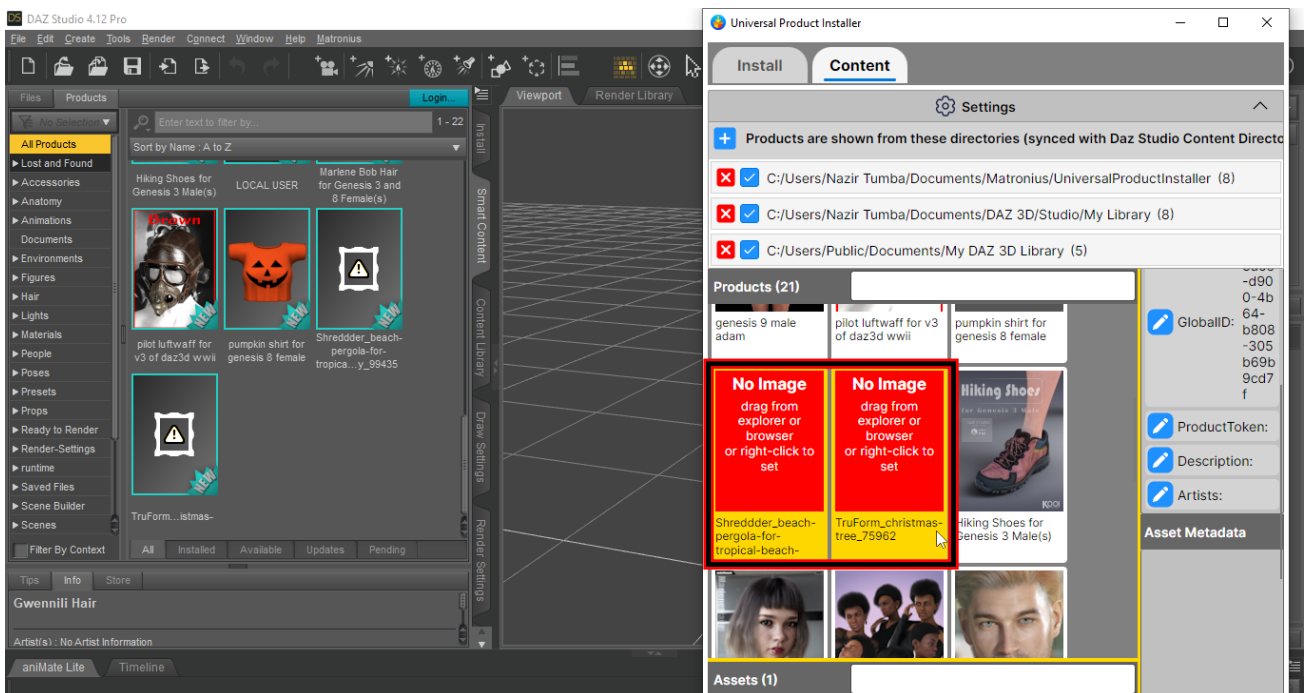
DAZ Studio 4.12 Pro
File Edit Create Tools Render Connect Window Help Matronius

Files Products Login...
No Selection
Enter text to filter by... 1 - 22
Sort by Name : A to Z

All Products
▸Lost and Found
▸Accessories
▸Anatomy
▸Animations
Documents
▸Environments
▸Figures
▸Hair
▸Lights
▸Materials
▸People
▸Poses
▸Presets
▸Props
▸Ready to Render
▸Render-Settings
▸runtime
▸Saved Files
▸Scene Builder
▸Scenes
Filter By Context

Hiking Shoes for Genesis 3 Male(s)
LOCAL USER
Marlene Bob Hair for Genesis 3 and 8 Female(s)
pilot luftwaff for v3 of daz3d wwii
pumpkin shirt for genesis 8 female
Shreddder_beach-pergola-for-tropica...y_99435
TruForm...istmas-

All Installed Available Updates Pending

Install Smart Content Content Library Draw Settings Render Settings

Viewport Render Library

Tips Info Store
Gwennili Hair
Artist(s) : No Artist Information

aniMate Lite Timeline

Universal Product Installer
Install Content
Settings
Products are shown from these directories (synced with Daz Studio Content Directo
C:/Users/Nazir Tumba/Documents/Matronius/UniversalProductInstaller (8)
C:/Users/Nazir Tumba/Documents/DAZ 3D/Studio/My Library (8)
C:/Users/Public/Documents/My DAZ 3D Library (5)
Products (21)
genesis 9 male adam
pilot luftwaff for v3 of daz3d wwii
pumpkin shirt for genesis 8 female
No Image
drag from explorer or browser or right-click to set
Shreddder_beach-pergola-for-tropical-beach-
No Image
drag from explorer or browser or right-click to set
TruForm_christmas-tree_75962
Hiking Shoes for Genesis 3 Male(s)
Assets (1)
GlobalID: d90 0-4b 64- b808 -305 b69b 9cd7 f
ProductToken:
Description:
Artists:
Asset Metadata